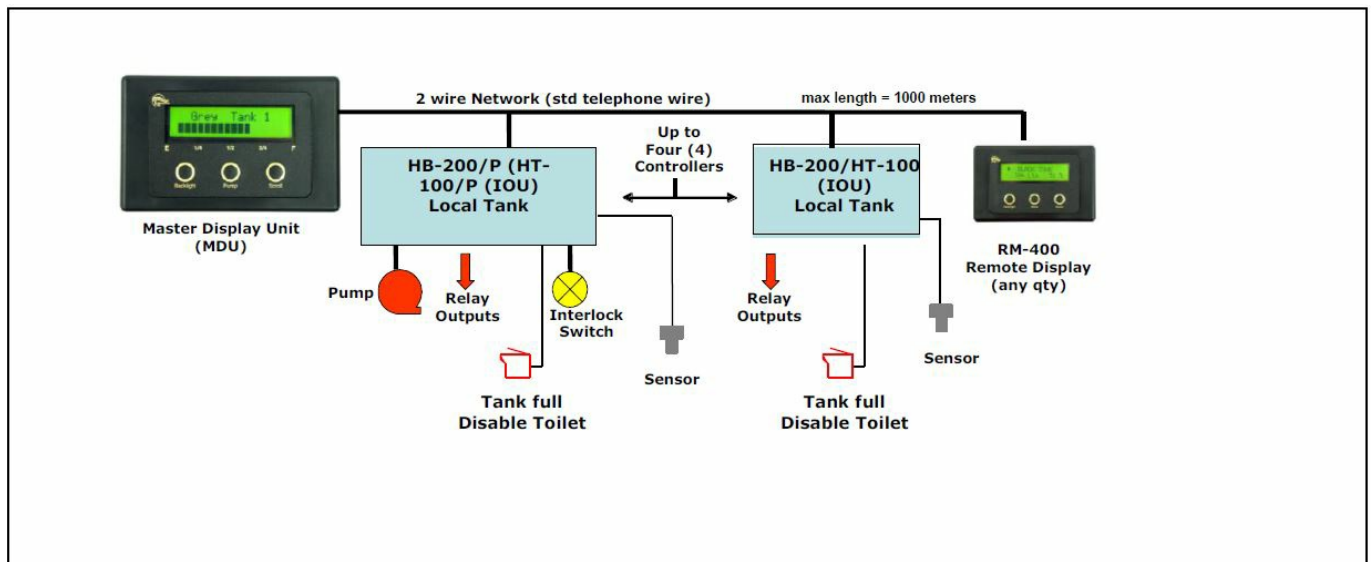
Grey Tank 1

E 1/4 1/2 3/4 F

Backlight Pump Scroll

Master Display Unit (MDU)

2 wire Network (std telephone wire)

max length = 1000 meters

HB-200/P (HT-100/P (IOU) Local Tank

Up to Four (4) Controllers

HB-200/HT-100 (IOU) Local Tank

RM-400 Remote Display (any qty)

Pump

Relay Outputs

Interlock Switch

Sensor

Tank full Disable Toilet

Relay Outputs

Sensor

Tank full Disable Toilet